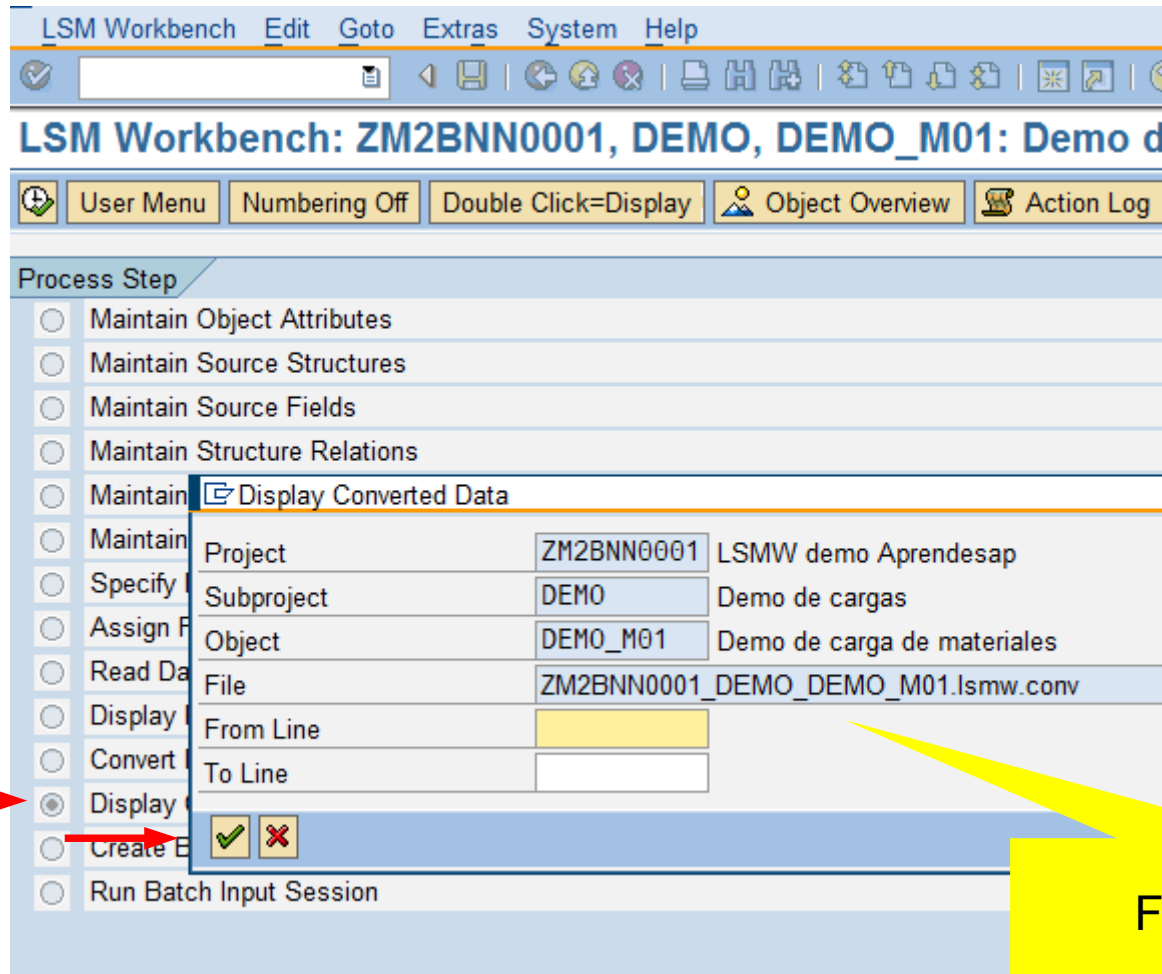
LSM Workbench Edit Goto Extras System Help

LSM Workbench: ZM2BNN0001, DEMO, DEMO_M01: Demo d

User Menu Numbering Off Double Click=Display Object Overview Action Log

Process Step

Maintain Object Attributes
Maintain Source Structures
Maintain Source Fields
Maintain Structure Relations
Maintain
Maintain
Specify
Assign F
Read Da
Display
Convert
Display
Create B
Run Batch Input Session

Display Converted Data

| | | |
|---|---|---|
| Project | ZM2BNN0001 | LSMW demo Aprendesap |
| Subproject | DEMO | Demo de cargas |
| Object | DEMO_M01 | Demo de carga de materiales |
| File | ZM2BNN0001_DEMO_DEMO_M01.lsmw.conv | |
| From Line | | |
| To Line | | |

F